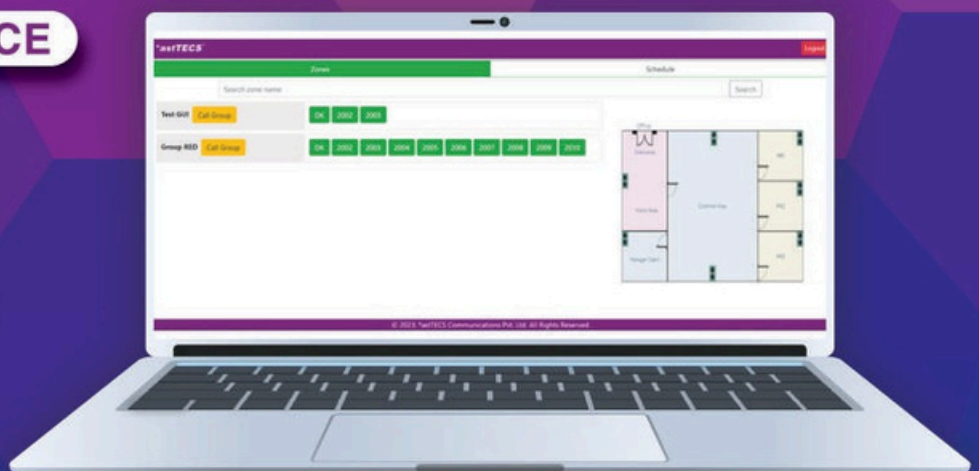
CE

*astTECS

Logout

Zones

Schedule

Search zone name

Search

Test-GUI Call Group

OK 2002 2003

Group RED Call Group

OK 2002 2003 2004 2005 2006 2007 2008 2009 2010

Office

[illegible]

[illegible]

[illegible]

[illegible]

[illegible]

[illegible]

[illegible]

© 2023, *astTECS Communications Pvt. Ltd. All Rights Reserved.